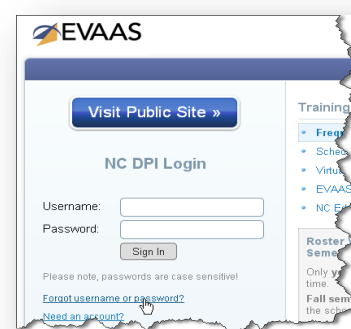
EVAAS

Visit Public Site »

NC DPI Login

Username:

Password:

Sign In

Please note, passwords are case sensitive!

Forgot username or password?

Need an account?

Training

Frem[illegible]

Sche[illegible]

Virtu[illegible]

EVAA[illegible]

NC E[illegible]

Roster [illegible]

Seme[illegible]

Only y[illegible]

time.

Fall se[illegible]

the sc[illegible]